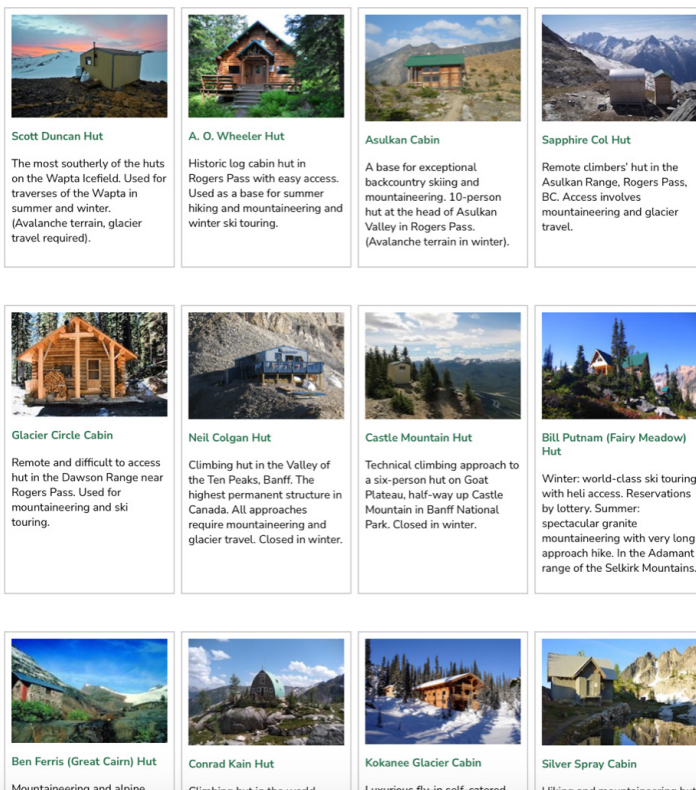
Scott Duncan Hut

The most southerly of the huts on the Wapta Icefield. Used for traverses of the Wapta in summer and winter. (Avalanche terrain, glacier travel required).

A. O. Wheeler Hut

Historic log cabin hut in Rogers Pass with easy access. Used as a base for summer hiking and mountaineering and winter ski touring.

Asulkan Cabin

A base for exceptional backcountry skiing and mountaineering. 10-person hut at the head of Asulkan Valley in Rogers Pass. (Avalanche terrain in winter).

Sapphire Col Hut

Remote climbers' hut in the Asulkan Range, Rogers Pass, BC. Access involves mountaineering and glacier travel.

Glacier Circle Cabin

Remote and difficult to access hut in the Dawson Range near Rogers Pass. Used for mountaineering and ski touring.

Neil Colgan Hut

Climbing hut in the Valley of the Ten Peaks, Banff. The highest permanent structure in Canada. All approaches require mountaineering and glacier travel. Closed in winter.

Castle Mountain Hut

Technical climbing approach to a six-person hut on Goat Plateau, half-way up Castle Mountain in Banff National Park. Closed in winter.

Bill Putnam (Fairy Meadow) Hut

Winter: world-class ski touring with heli access. Reservations by lottery. Summer: spectacular granite mountaineering with very long approach hike. In the Adamant range of the Selkirk Mountains.

Ben Ferris (Great Cairn) Hut

Mountaineering and alpine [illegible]

Conrad Kain Hut

Climbing hut in the world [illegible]

Kokanee Glacier Cabin

Luxurious fly-in self-catered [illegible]

Silver Spray Cabin

Hiking and mountaineering hut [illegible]